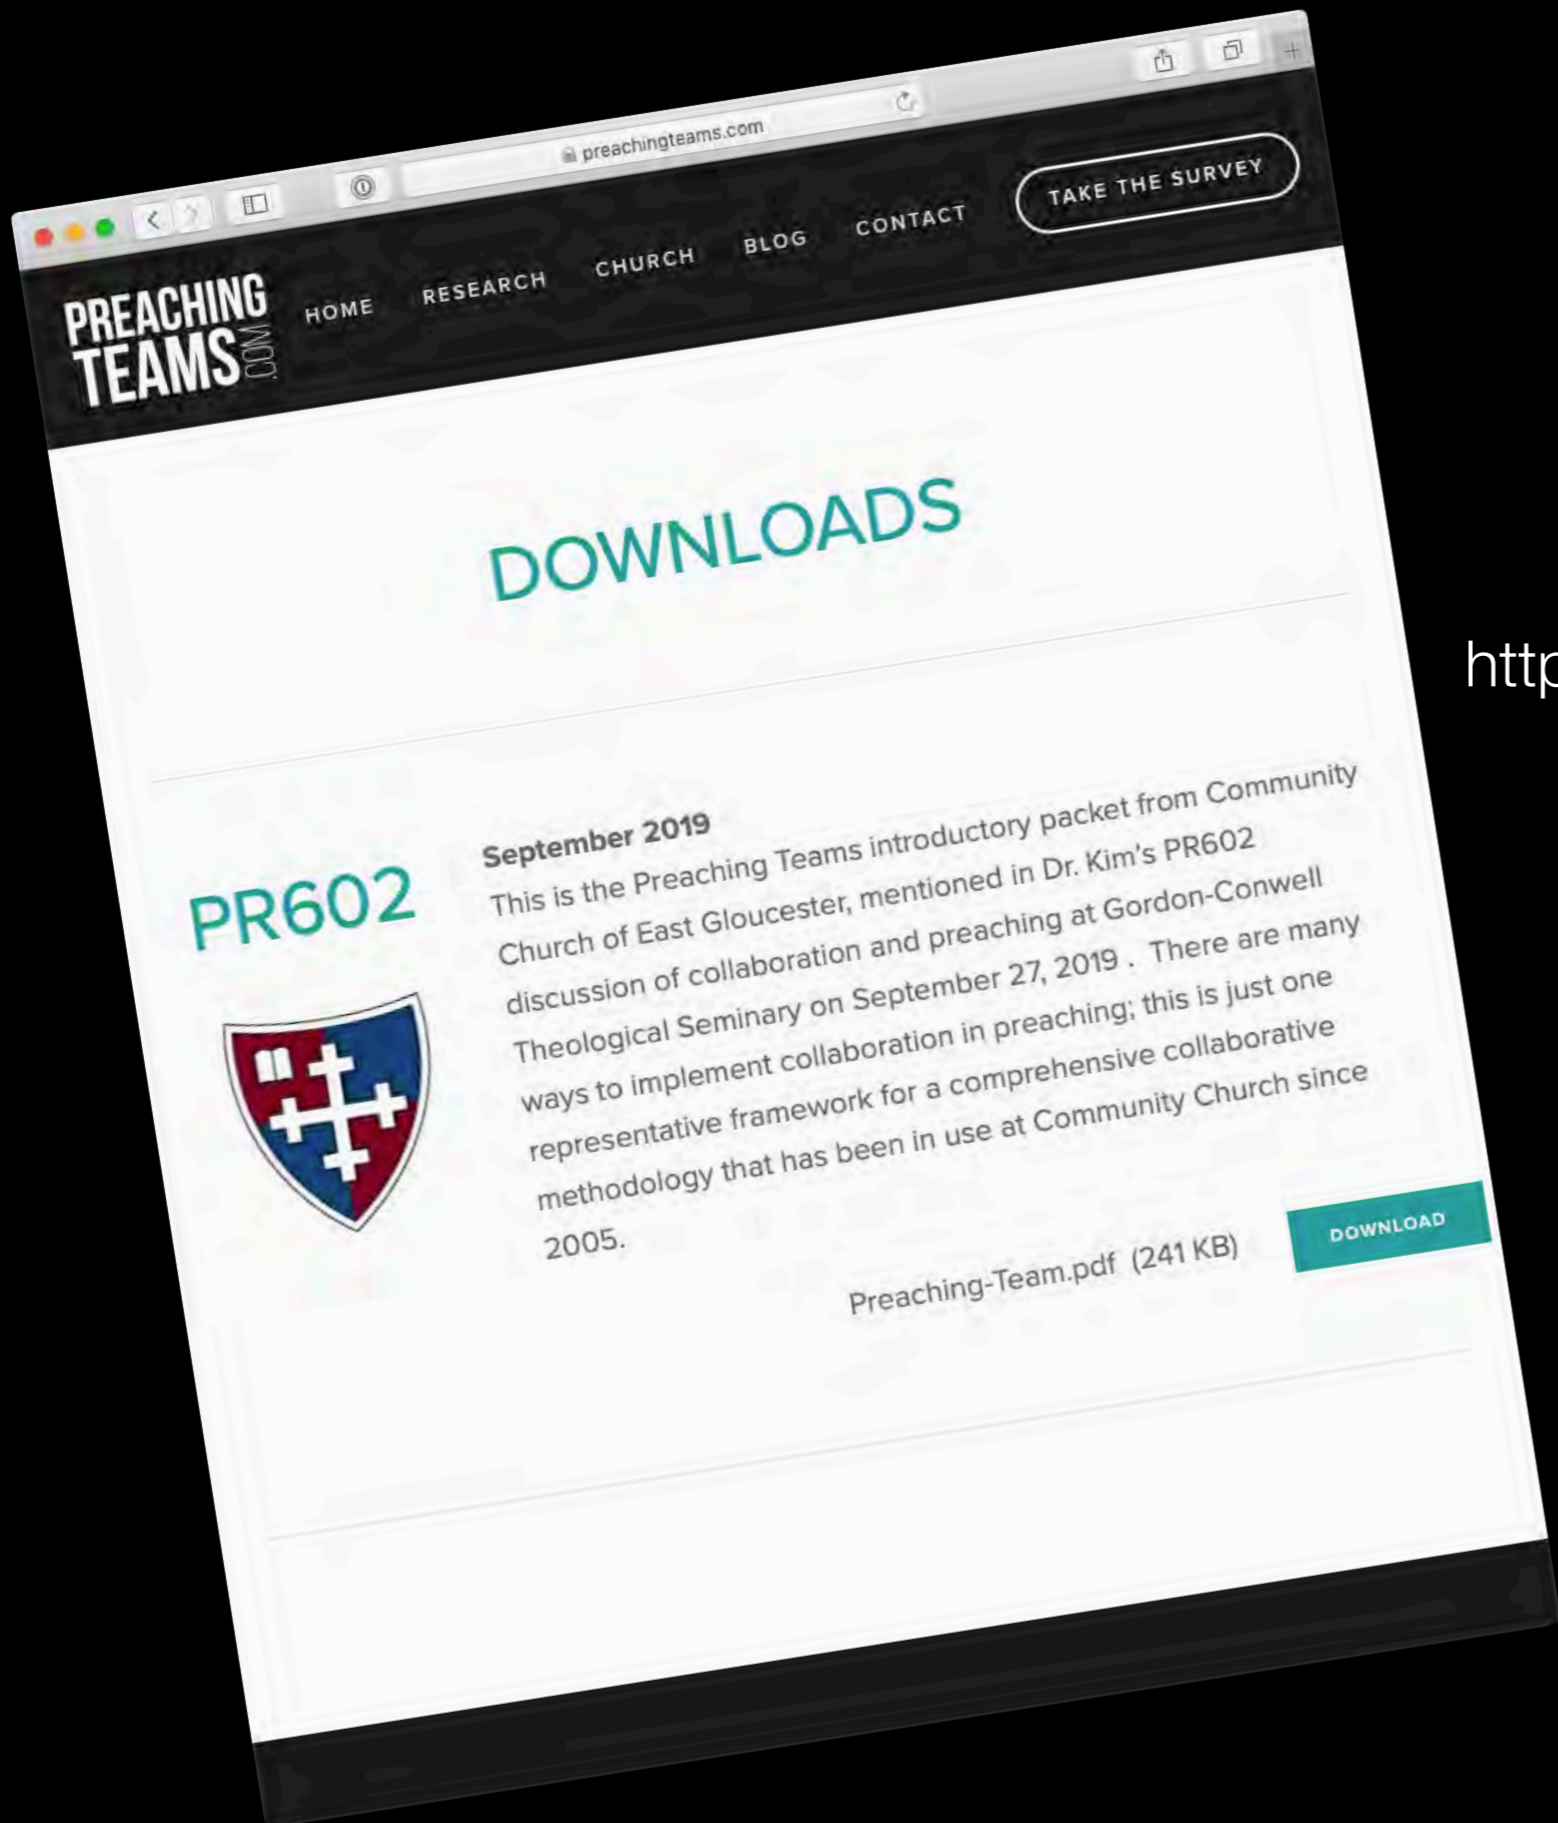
preachingteams.com

PREACHING TEAMS.COM

HOME RESEARCH CHURCH BLOG CONTACT

TAKE THE SURVEY

DOWNLOADS

PR602

September 2019

This is the Preaching Teams introductory packet from Community Church of East Gloucester, mentioned in Dr. Kim's PR602 discussion of collaboration and preaching at Gordon-Conwell Theological Seminary on September 27, 2019 . There are many ways to implement collaboration in preaching; this is just one representative framework for a comprehensive collaborative methodology that has been in use at Community Church since 2005.

Preaching-Team.pdf (241 KB)

DOWNLOAD

http